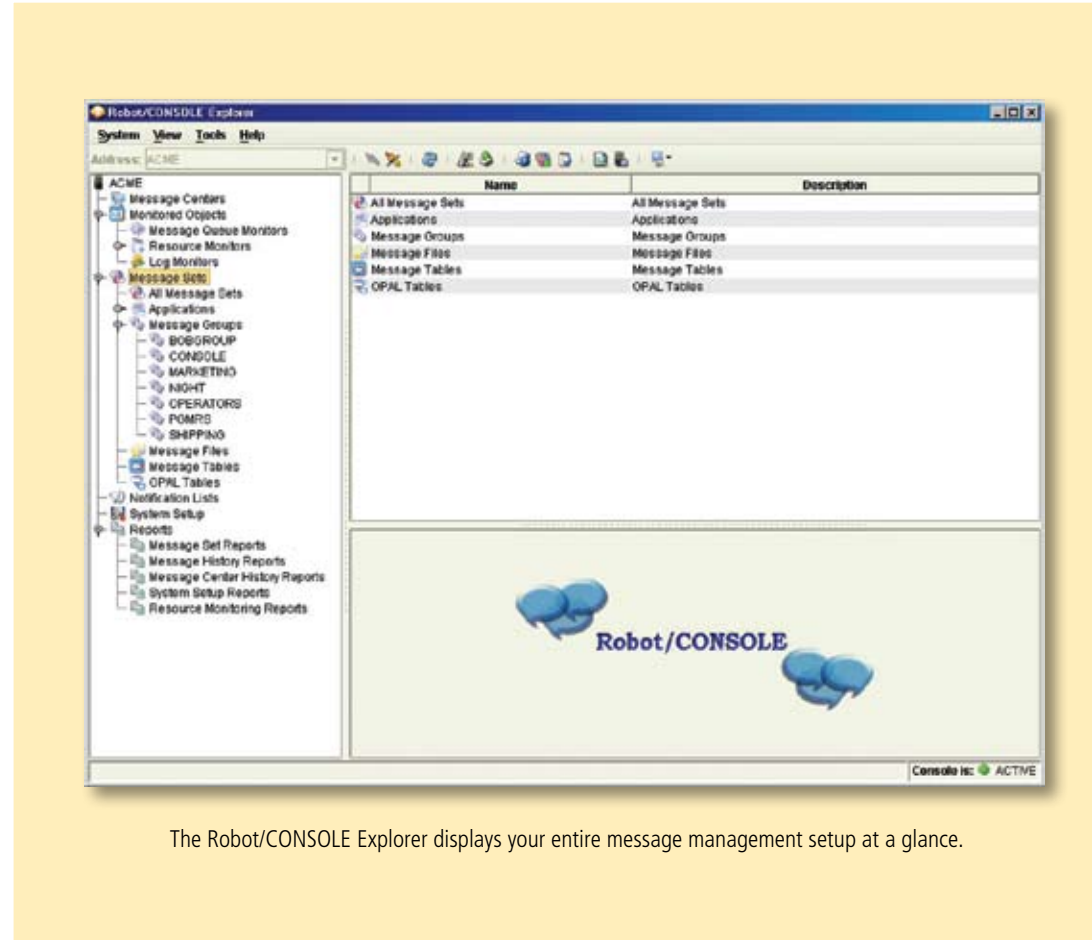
Robot/CONSOLE Explorer

System View Tools Help

Address: ACME

ACME
Message Centers
Monitored Objects
Message Queue Monitors
Resource Monitors
Log Monitors
Message Sets
All Message Sets
Applications
Message Groups
BOBGROUP
CONSOLE
MARKETING
NIGHT
OPERATORS
POMRS
SHIPPING
Message Files
Message Tables
OPAL Tables
Notification Lists
System Setup
Reports
Message Set Reports
Message History Reports
Message Center History Reports
System Setup Reports
Resource Monitoring Reports

| Name | Description |
|---|---|
| All Message Sets | All Message Sets |
| Applications | Applications |
| Message Groups | Message Groups |
| Message Files | Message Files |
| Message Tables | Message Tables |
| OPAL Tables | OPAL Tables |

Robot/CONSOLE

Console is: ACTIVE

The Robot/CONSOLE Explorer displays your entire message management setup at a glance.